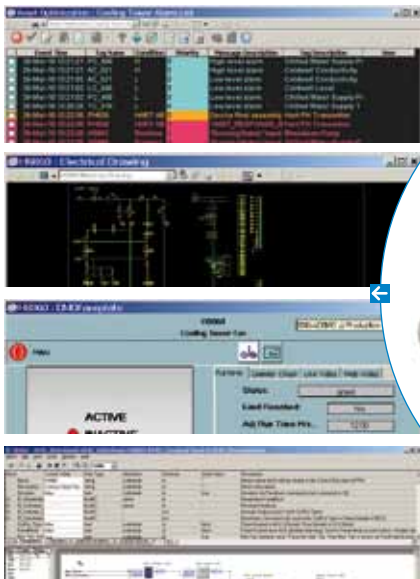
Asset Optimization : Cooling Tower Alarm List

Event Time
High level alarm
Chilled Water Supply
High level alarm
Coolant Conductivity
Low level alarm
Coolant Level

H-9000 : Electrical Drawing

H-9000 : DMXwebdata

Cooling Tower Fan

ACTIVE

INACTIVE

Status
Load Constant
Adj Run Time Hrs
1230